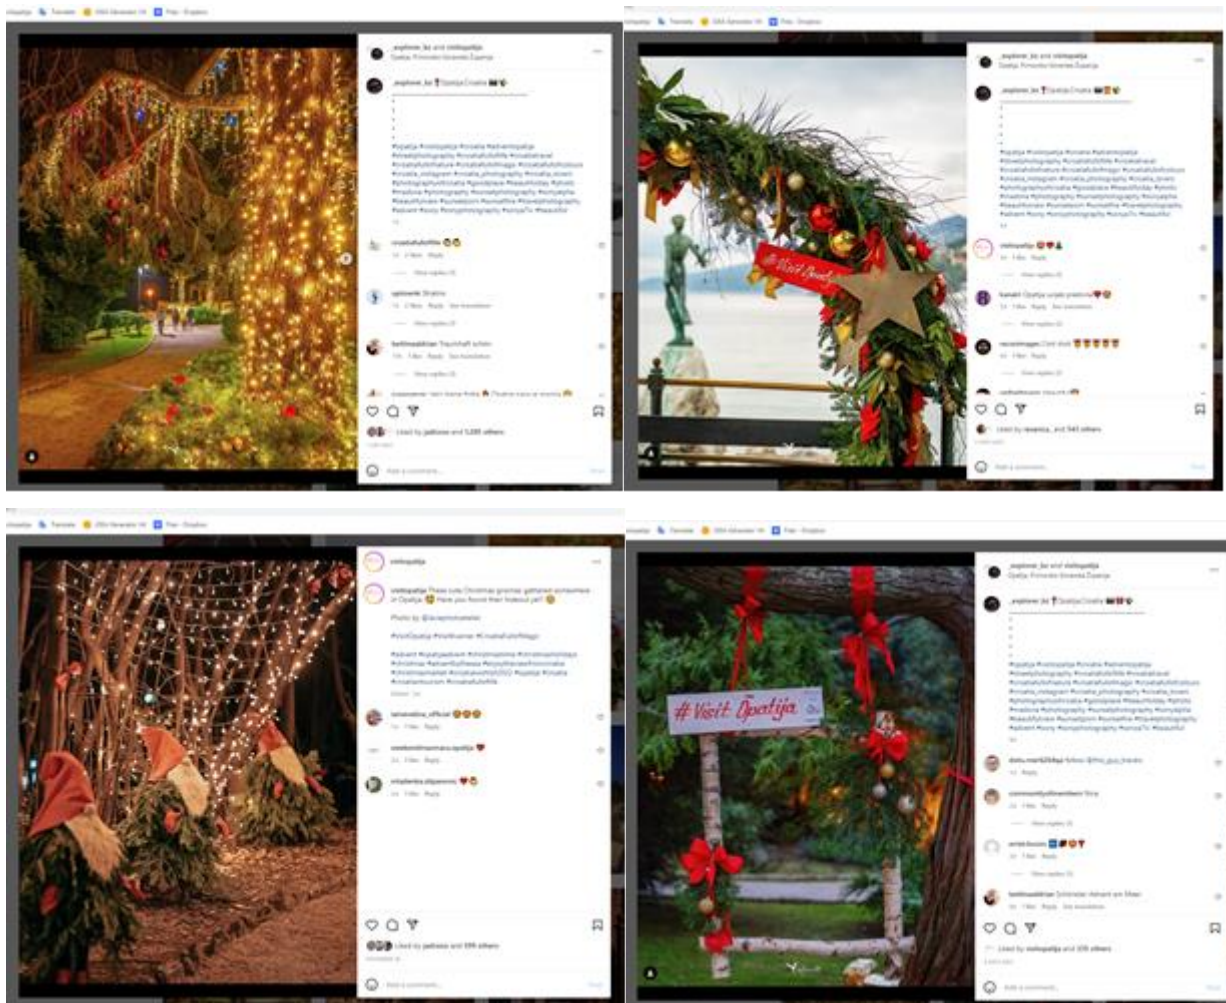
_explorer_bz and visitopatija
Opatija, Primorsko-Goranska Županija

_explorer_bz Opatija,Croatia

#opatija #visitopatija #croatia #adventopatija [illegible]

croatiafulloflife
1d Reply

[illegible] Stratno
View replies (1)

berlinwaldkrise Traumhaft schön
See translation
View replies (1)

Liked by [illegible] and 5,285 others

Add a comment...

_explorer_bz and visitopatija
Opatija, Primorsko-Goranska Županija

_explorer_bz Opatija,Croatia

#opatija #visitopatija #croatia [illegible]

visitopatija
1d Reply

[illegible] Opatija uvijek prelijepa
See translation

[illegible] Cool shot
View replies (1)

Liked by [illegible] and 543 others

Add a comment...

#Visit Opatija

visitopatija

visitopatija These cute Christmas gnomes gathered somewhere in Opatija Have you found their hideout yet?

Photo by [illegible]

#VisitOpatija #VisitKvarner #CroatiaFullOfMagic

#advent #opatijaadvent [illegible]

tamaradora_official
1d Reply

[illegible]
1d Reply

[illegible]
1d Reply

Liked by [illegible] and 599 others

Add a comment...

_explorer_bz and visitopatija
Opatija, Primorsko-Goranska Županija

_explorer_bz Opatija,Croatia

#opatija #visitopatija #croatia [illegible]

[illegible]
1d Reply

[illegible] Nice
View replies (1)

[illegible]
View replies (1)

berlinwaldkrise Schöner Advent am Meer
See translation

Liked by visitopatija and 335 others

Add a comment...

#Visit Opatija